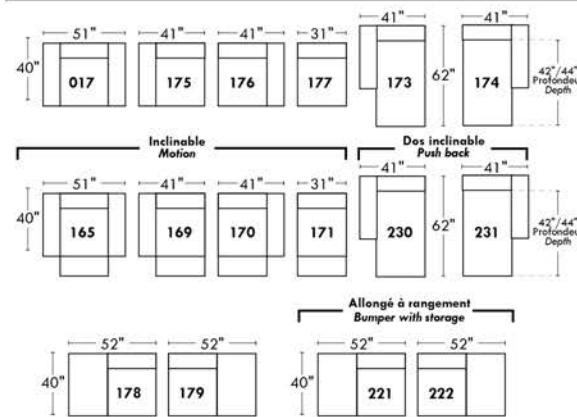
51" 41" 41" 31" 41" 41"

40" 017 175 176 177 173 62" 174 42"/44" Profondeu Depth

Inclinable
Motion

Dos inclinable
Push back

51" 41" 41" 31" 41" 41"

40" 165 169 170 171 230 62" 231 42"/44" Profondeu Depth

Allongé à rangement
Bumper with storage

52" 52" 52" 52"

40" 178 179 40" 221 222